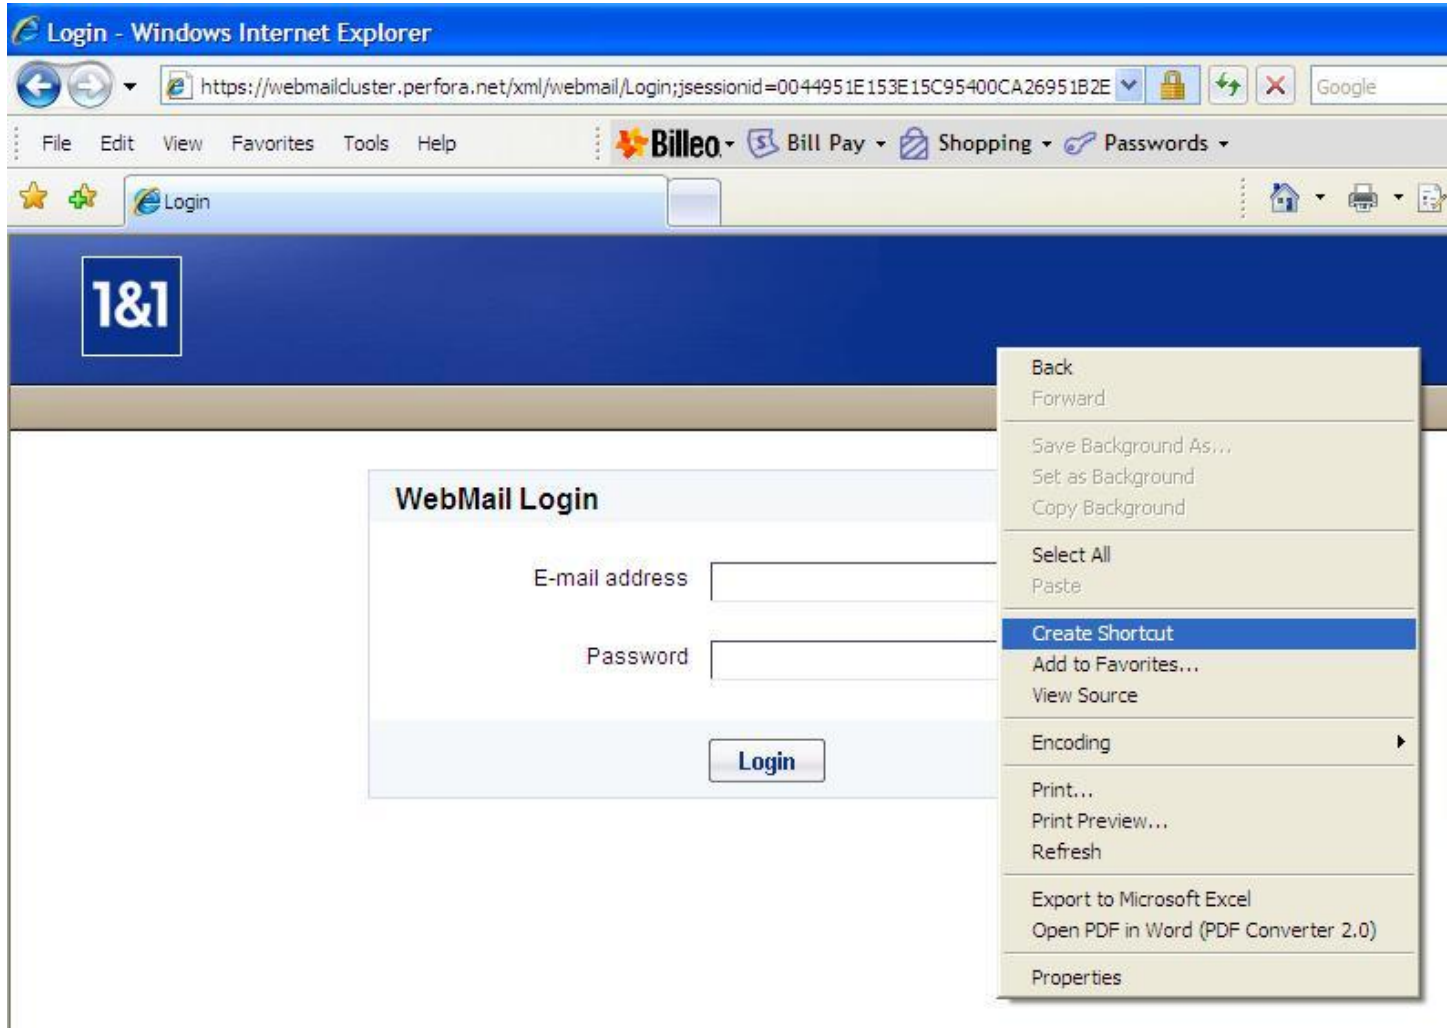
Login - Windows Internet Explorer

https://webmailcluster.perfora.net/xml/webmail/Login;jsessionid=0044951E153E15C95400CA26951B2E

Google

File Edit View Favorites Tools Help

Billeo Bill Pay Shopping Passwords

Login

1&1

WebMail Login

E-mail address

Password

Login

Back
Forward
Save Background As...
Set as Background
Copy Background
Select All
Paste
Create Shortcut
Add to Favorites...
View Source
Encoding
Print...
Print Preview...
Refresh
Export to Microsoft Excel
Open PDF in Word (PDF Converter 2.0)
Properties